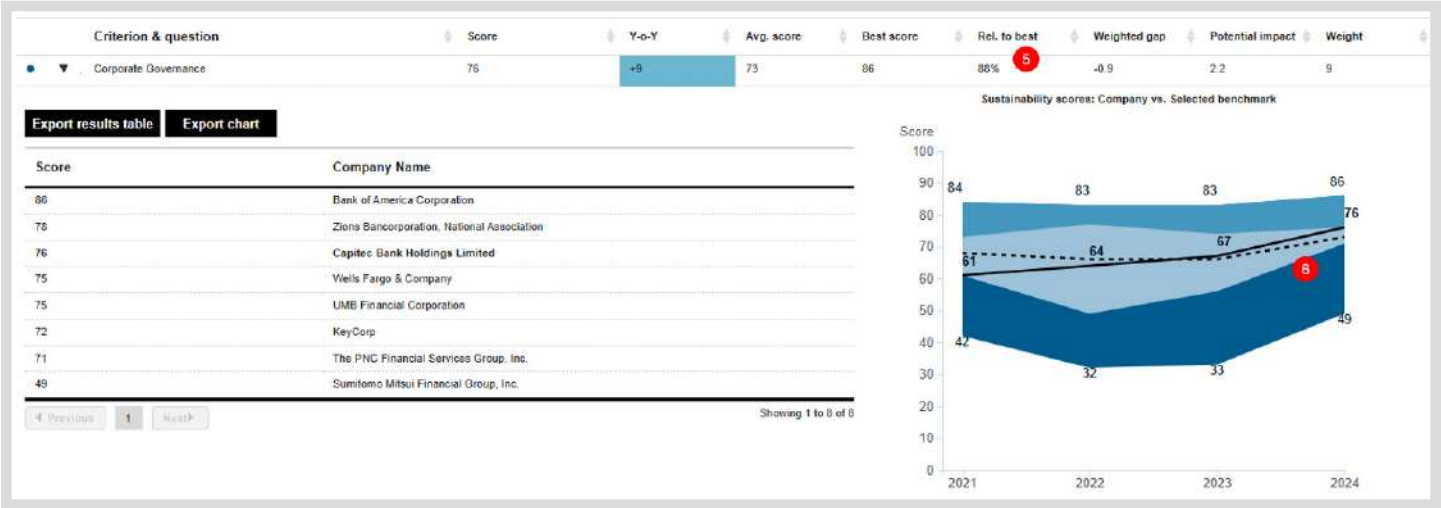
| Criterion & question | Score | Y-o-Y | Avg. score | Best score | Rel. to best | Weighted gap | Potential impact | Weight |
|---|---|---|---|---|---|---|---|---|
| Corporate Governance | 76 | +9 | 73 | 86 | 88% | -0.9 | 2.2 | 9 |

5

Export results table Export chart

| Score | Company Name |
|---|---|
| 86 | Bank of America Corporation |
| 78 | Zions Bancorporation, National Association |
| 76 | Capitec Bank Holdings Limited |
| 75 | Wells Fargo & Company |
| 75 | UMB Financial Corporation |
| 72 | KeyCorp |
| 71 | The PNC Financial Services Group, Inc. |
| 49 | Sumitomo Mitsui Financial Group, Inc. |

Previous 1 Next

Showing 1 to 8 of 8

Sustainability scores: Company vs. Selected benchmark

Score
100
90
80
70
60
50
40
30
20
10
0

84 83 83 86
76
61 64 67
6
42 32 33 49

2021 2022 2023 2024